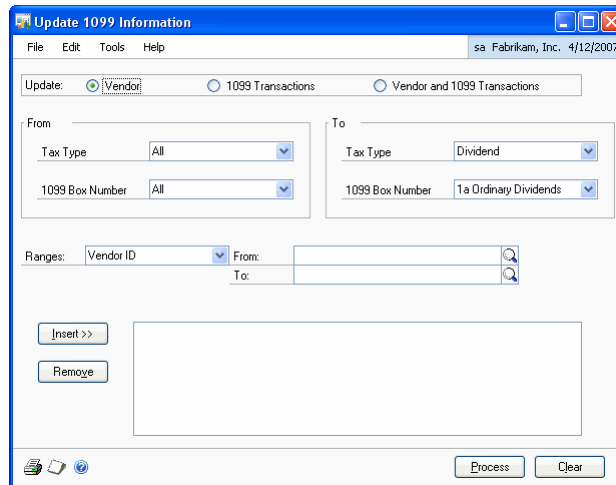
Update 1099 Information

File Edit Tools Help

sa Fabrikam, Inc. 4/12/2007

Update: Vendor 1099 Transactions Vendor and 1099 Transactions

From

Tax Type All

1099 Box Number All

To

Tax Type Dividend

1099 Box Number 1a Ordinary Dividends

Ranges: Vendor ID From:

To:

Insert >>

Remove

Process Clear